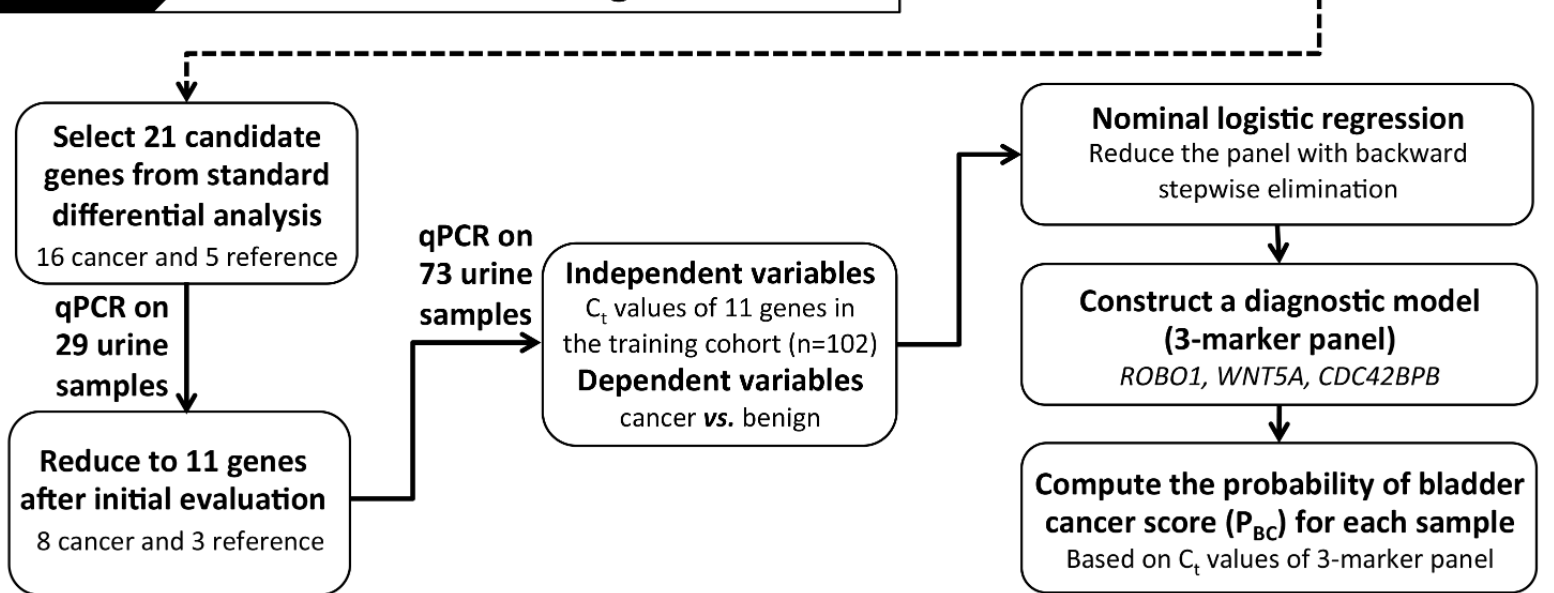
Select 21 candidate genes from standard differential analysis
16 cancer and 5 reference

qPCR on 29 urine samples

Reduce to 11 genes after initial evaluation
8 cancer and 3 reference

qPCR on 73 urine samples

Independent variables
$C_t$ values of 11 genes in the training cohort (n=102)
Dependent variables
cancer *vs.* benign

Nominal logistic regression
Reduce the panel with backward stepwise elimination

Construct a diagnostic model (3-marker panel)
*ROBO1, WNT5A, CDC42BPB*

Compute the probability of bladder cancer score ($P_{BC}$) for each sample
Based on $C_t$ values of 3-marker panel